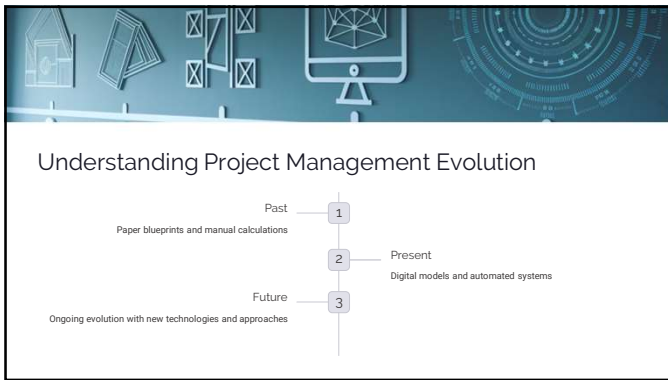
Understanding Project Management Evolution

Past

Paper blueprints and manual calculations

1

2

Present

Digital models and automated systems

Future

Ongoing evolution with new technologies and approaches

3